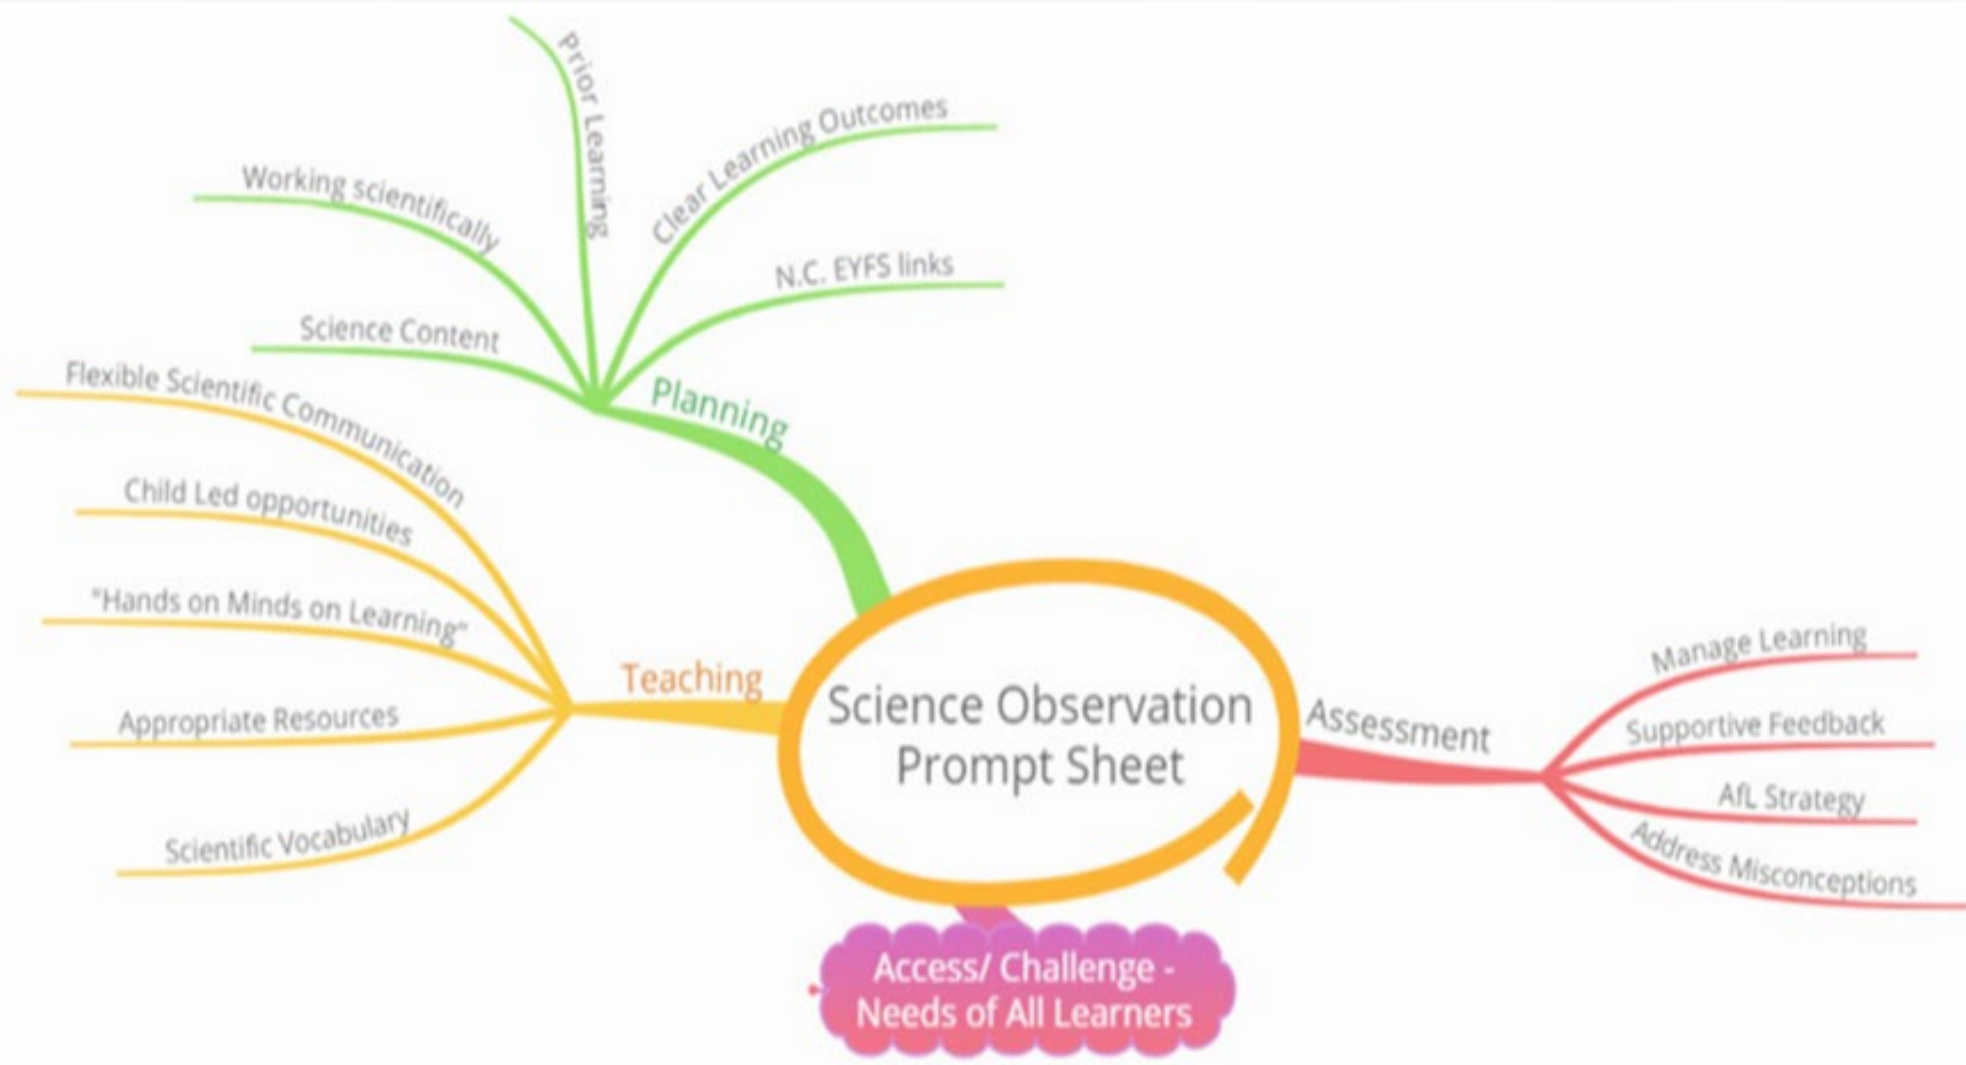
Science Observation Prompt Sheet

Planning
Working scientifically
Prior Learning
Clear Learning Outcomes
N.C. EYFS links
Science Content

Teaching
Flexible Scientific Communication
Child Led opportunities
"Hands on Minds on Learning"
Appropriate Resources
Scientific Vocabulary

Assessment
Manage Learning
Supportive Feedback
AfL Strategy
Address Misconceptions

Access/ Challenge - Needs of All Learners